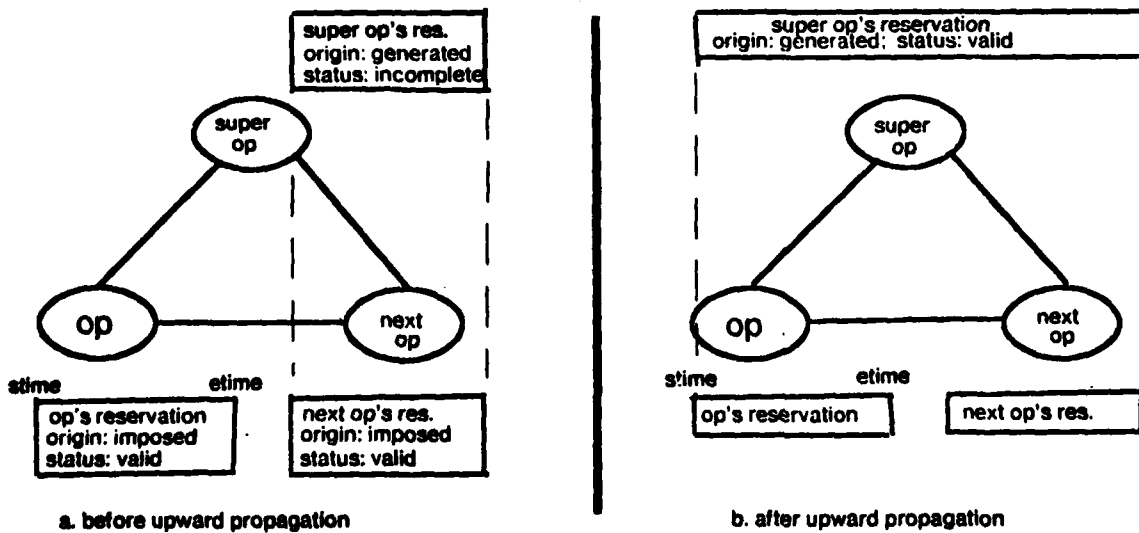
super op's res.
origin: generated
status: incomplete

super op

op

next op

stime

etime

op's reservation
origin: imposed
status: valid

next op's res.
origin: imposed
status: valid

a. before upward propagation

super op's reservation
origin: generated; status: valid

super op

op

next op

stime

etime

op's reservation

next op's res.

b. after upward propagation